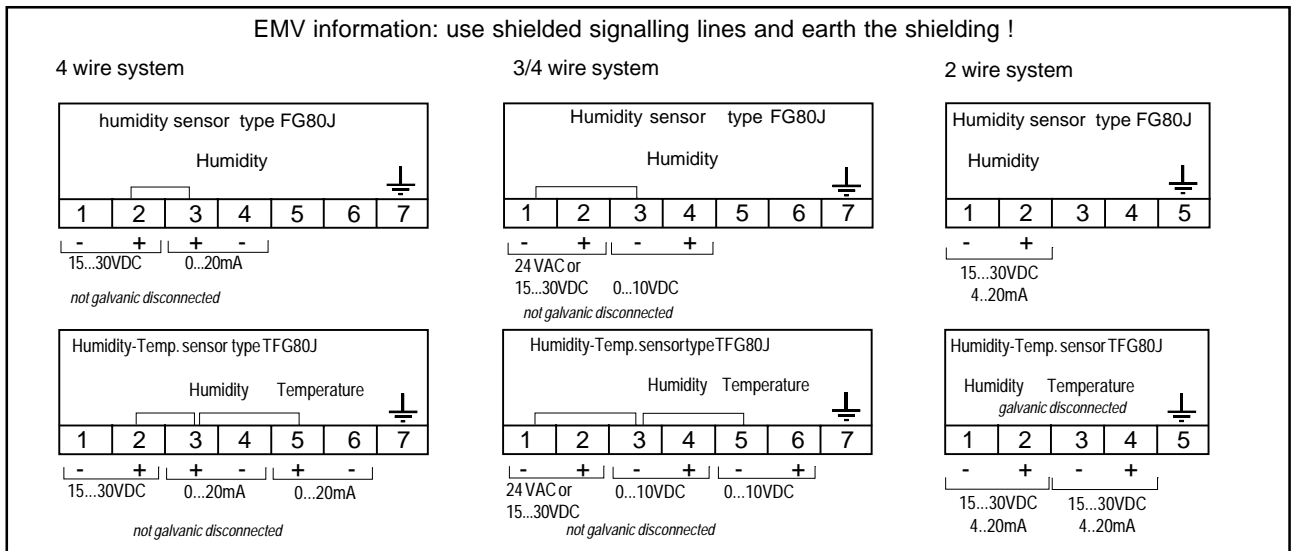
EMV information: use shielded signalling lines and earth the shielding !

4 wire system

humidity sensor type FG80J

Humidity

| 1 | 2 | 3 | 4 | 5 | 6 | 7 |
|---|---|---|---|---|---|---|

- + + -
15...30VDC 0...20mA

not galvanic disconnected

Humidity-Temp. sensor type TFG80J

Humidity Temperature

| 1 | 2 | 3 | 4 | 5 | 6 | 7 |
|---|---|---|---|---|---|---|

- + + - + -
15...30VDC 0...20mA 0...20mA

not galvanic disconnected

3/4 wire system

Humidity sensor type FG80J

Humidity

| 1 | 2 | 3 | 4 | 5 | 6 | 7 |
|---|---|---|---|---|---|---|

- + - +
24 VAC or 15...30VDC 0...10VDC

not galvanic disconnected

Humidity-Temp. sensortypeTFG80J

Humidity Temperature

| 1 | 2 | 3 | 4 | 5 | 6 | 7 |
|---|---|---|---|---|---|---|

- + - + - +
24 VAC or 15...30VDC 0...10VDC 0...10VDC

not galvanic disconnected

2 wire system

Humidity sensor type FG80J

Humidity

| 1 | 2 | 3 | 4 | 5 |
|---|---|---|---|---|

- +
15...30VDC
4..20mA

Humidity-Temp. sensor TFG80J

Humidity Temperature
galvanic disconnected

| 1 | 2 | 3 | 4 | 5 |
|---|---|---|---|---|

- + - +
15...30VDC 4..20mA 15...30VDC 4..20mA